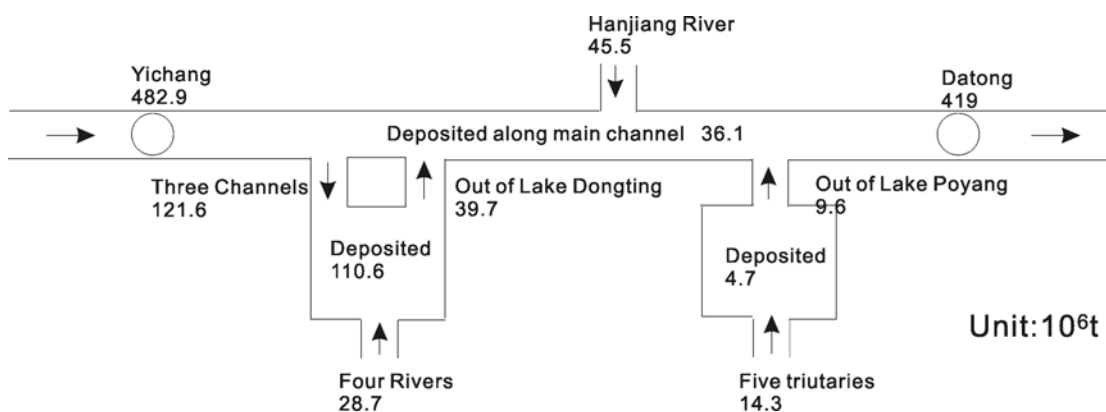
Hanjiang River
45.5

Yichang
482.9

Datong
419

Deposited along main channel 36.1

Three Channels
121.6

Out of Lake Dongting
39.7

Out of Lake Poyang
9.6

Deposited
110.6

Deposited
4.7

Unit:$10^6$t

Four Rivers
28.7

Five triutaries
14.3